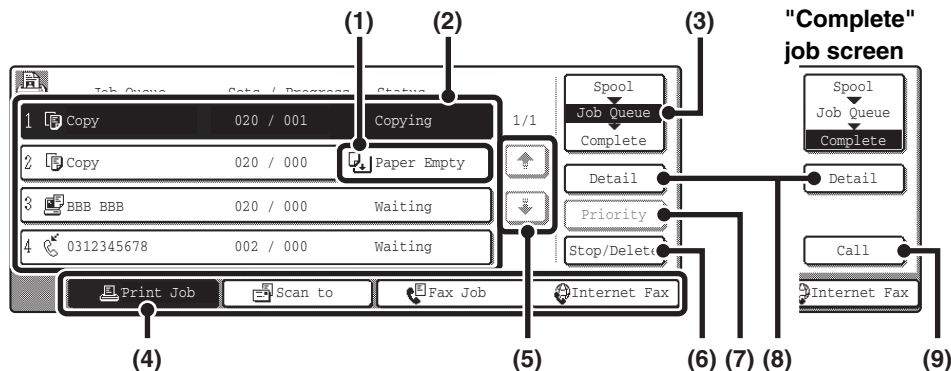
(1) (2) (3)

"Complete" job screen

Job Queue Sets / Progress Status

1 Copy 020 / 001 Copying

2 Copy 020 / 000 Paper Empty

3 BBB BBB 020 / 000 Waiting

4 0312345678 002 / 000 Waiting

1/1

Spool
Job Queue
Complete

Detail

Priority

Stop/Delete

Print Job

Scan to

Fax Job

Internet Fax

Spool
Job Queue
Complete

Detail

Call

Internet Fax

(4) (5) (6) (7) (8) (9)